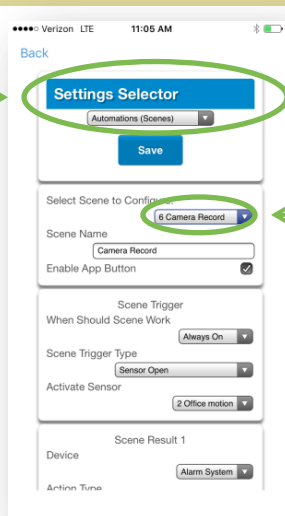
●●●●○ Verizon LTE 11:05 AM

Back

Settings Selector

Automations (Scenes)

Save

Select Scene to Configu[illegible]

6 Camera Record

Scene Name

Camera Record

Enable App Button

Scene Trigger

When Should Scene Work

Always On

Scene Trigger Type

Sensor Open

Activate Sensor

2 Office motion

Scene Result 1

Device

Alarm System

Action Type